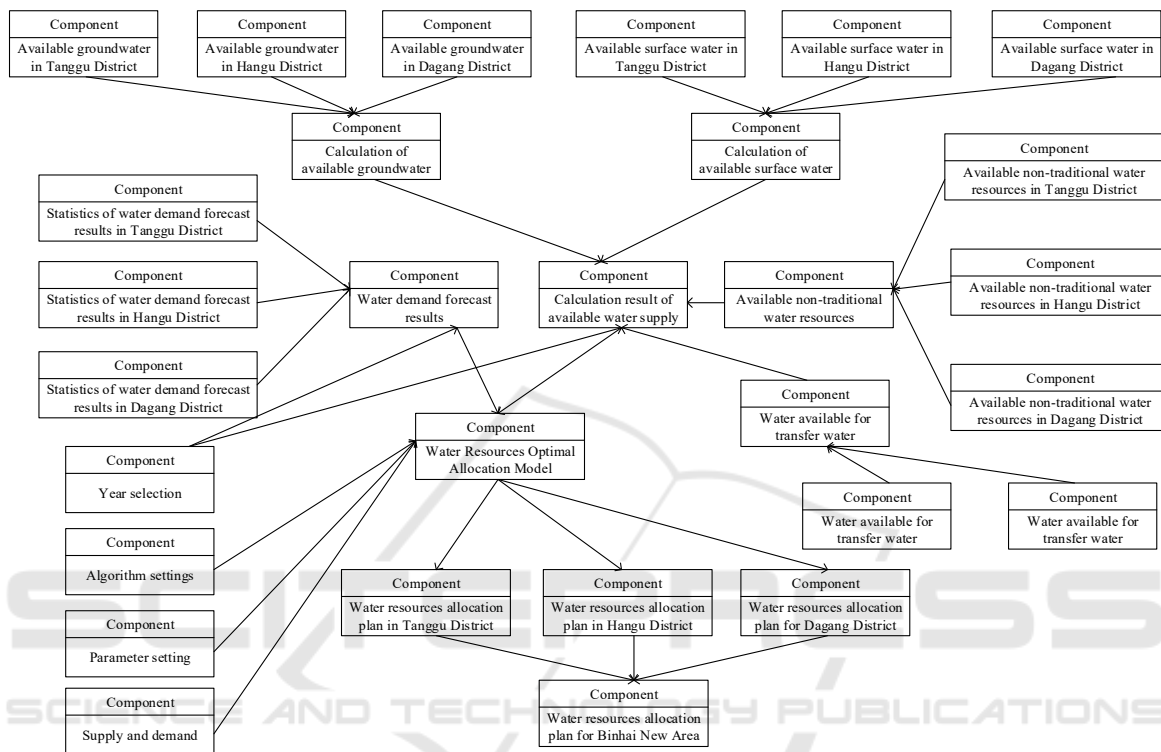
Component
Available groundwater in Tanggu District

Component
Available groundwater in Hangu District

Component
Available groundwater in Dagang District

Component
Available surface water in Tanggu District

Component
Available surface water in Hangu District

Component
Available surface water in Dagang District

Component
Calculation of available groundwater

Component
Calculation of available surface water

Component
Available non-traditional water resources in Tanggu District

Component
Statistics of water demand forecast results in Tanggu District

Component
Statistics of water demand forecast results in Hangu District

Component
Water demand forecast results

Component
Calculation result of available water supply

Component
Available non-traditional water resources

Component
Available non-traditional water resources in Hangu District

Component
Statistics of water demand forecast results in Dagang District

Component
Water available for transfer water

Component
Available non-traditional water resources in Dagang District

Component
Water Resources Optimal Allocation Model

Component
Year selection

Component
Water available for transfer water

Component
Water available for transfer water

Component
Algorithm settings

Component
Water resources allocation plan in Tanggu District

Component
Water resources allocation plan in Hangu District

Component
Water resources allocation plan for Dagang District

Component
Parameter setting

Component
Supply and demand

Component
Water resources allocation plan for Binhai New Area

SCIENCE AND TECHNOLOGY PUBLICATIONS